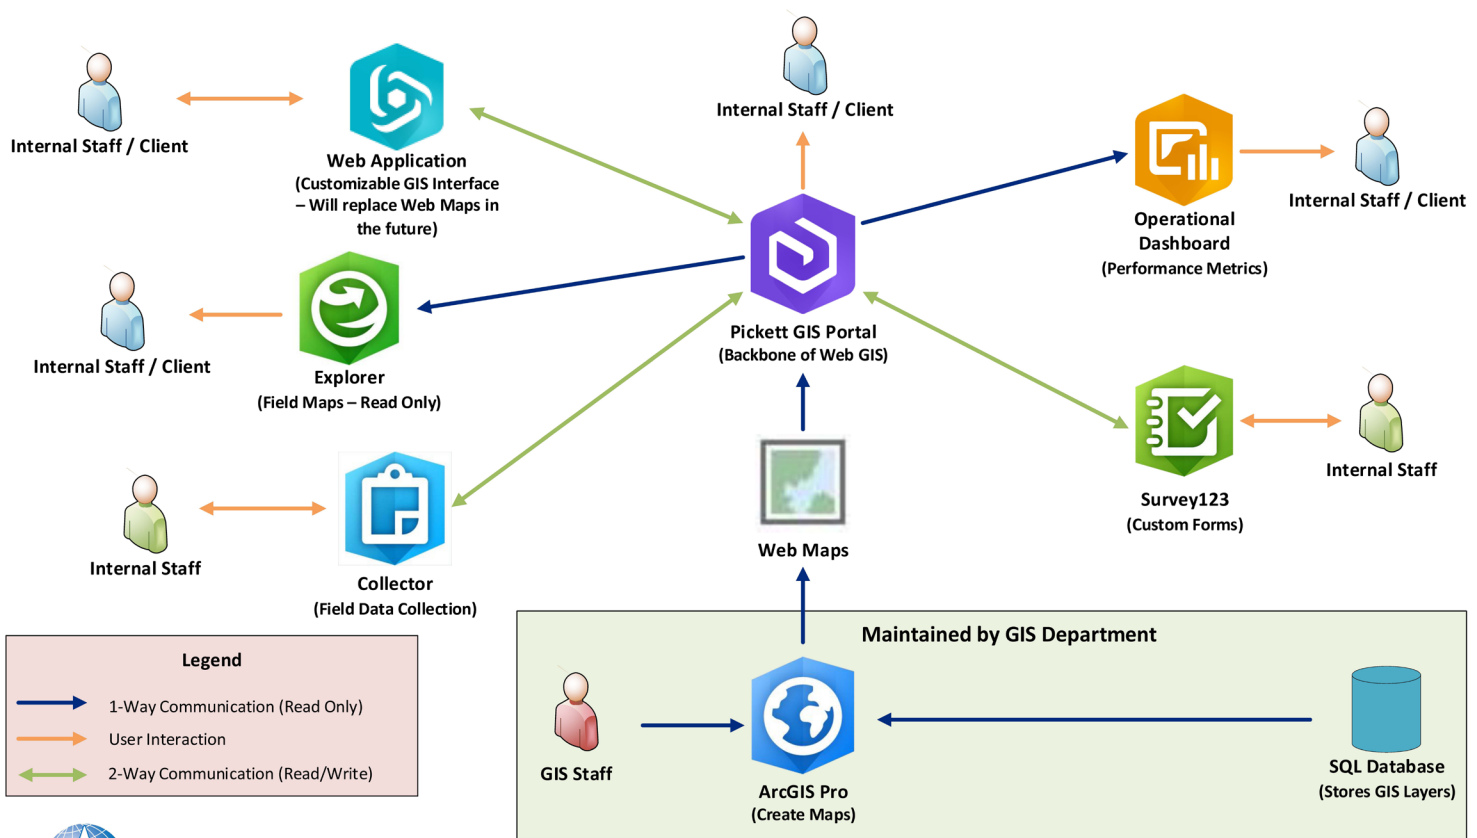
Internal Staff / Client

Web Application
(Customizable GIS Interface – Will replace Web Maps in the future)

Internal Staff / Client

Operational Dashboard
(Performance Metrics)

Internal Staff / Client

Internal Staff / Client

Explorer
(Field Maps – Read Only)

Pickett GIS Portal
(Backbone of Web GIS)

Survey123
(Custom Forms)

Internal Staff

Internal Staff

Collector
(Field Data Collection)

Web Maps

Maintained by GIS Department

Legend
1-Way Communication (Read Only)
User Interaction
2-Way Communication (Read/Write)

GIS Staff

ArcGIS Pro
(Create Maps)

SQL Database
(Stores GIS Layers)